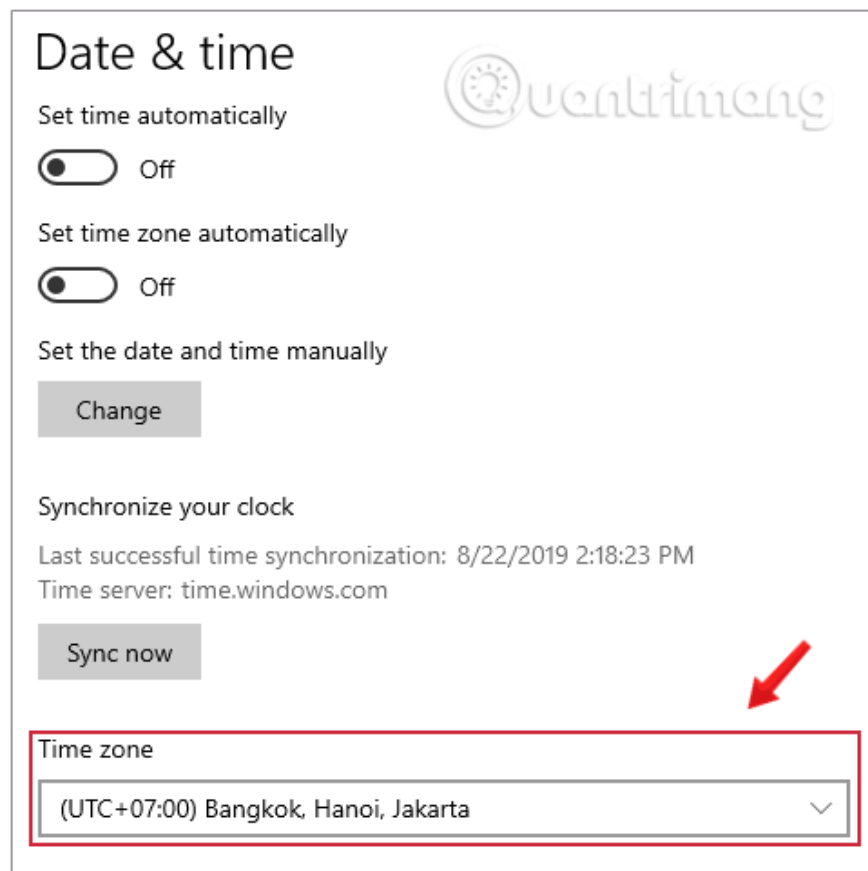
Date & time

Quantrimang

Set time automatically

Off

Set time zone automatically

Off

Set the date and time manually

Change

Synchronize your clock

Last successful time synchronization: 8/22/2019 2:18:23 PM

Time server: time.windows.com

Sync now

Time zone

(UTC+07:00) Bangkok, Hanoi, Jakarta